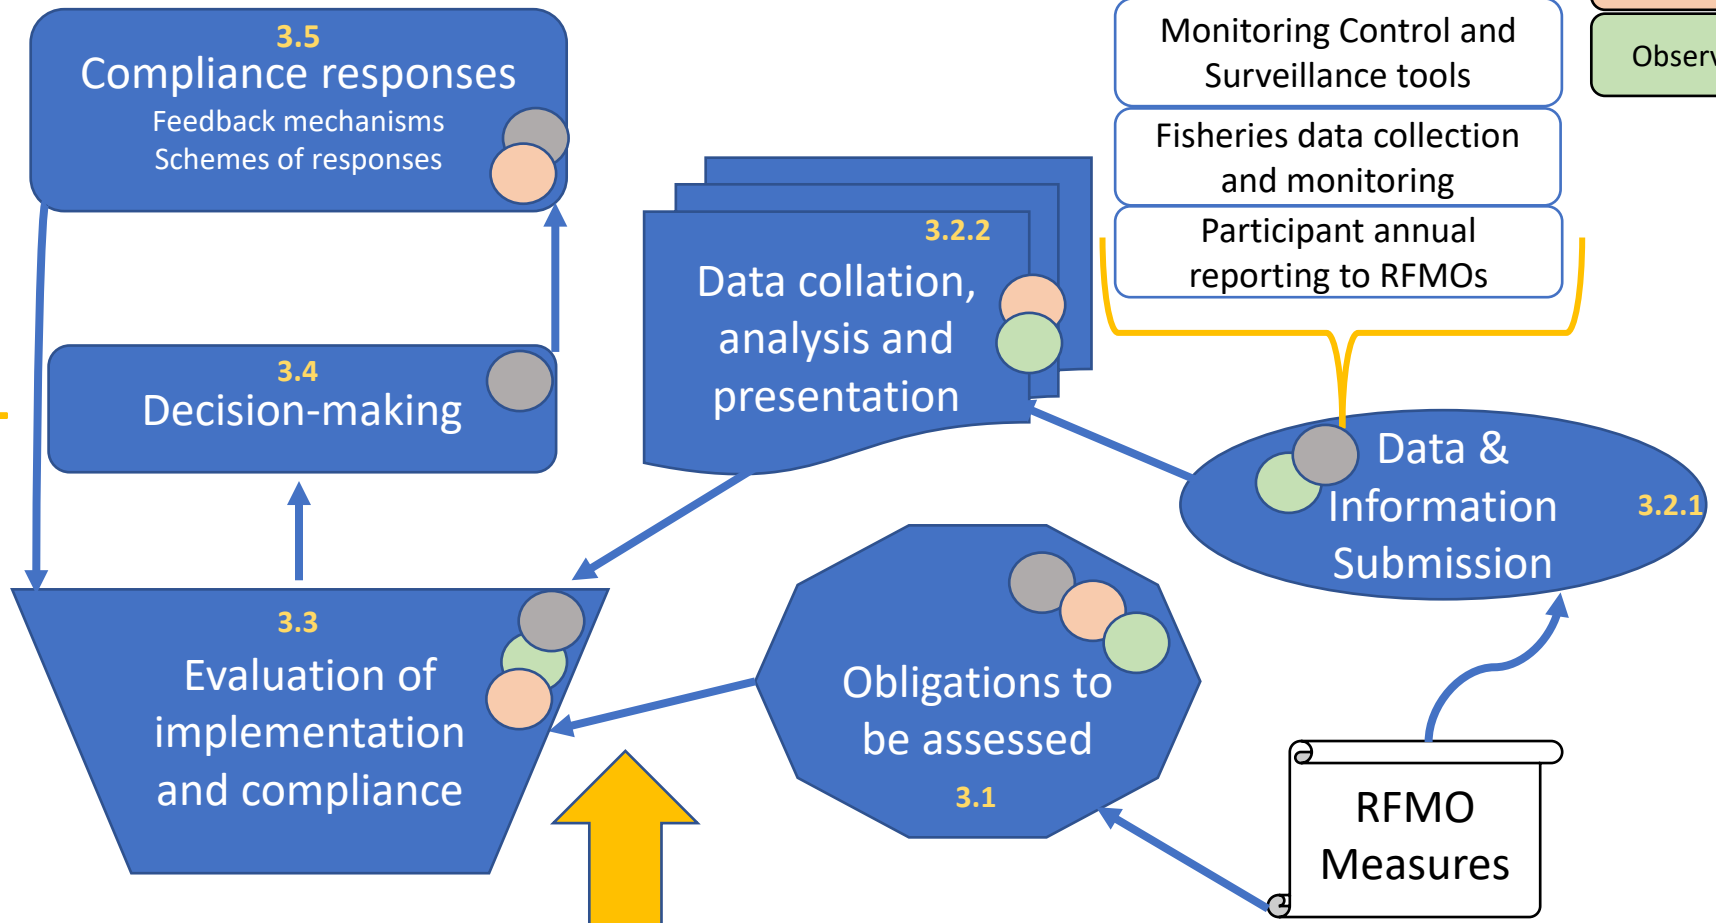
3.5
Compliance responses
Feedback mechanisms
Schemes of responses

Monitoring Control and Surveillance tools

Fisheries data collection and monitoring

Participant annual reporting to RFMOs

Obser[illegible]

3.2.2
Data collation, analysis and presentation

3.4
Decision-making

Data & Information Submission
3.2.1

3.3
Evaluation of implementation and compliance

Obligations to be assessed
3.1

RFMO Measures